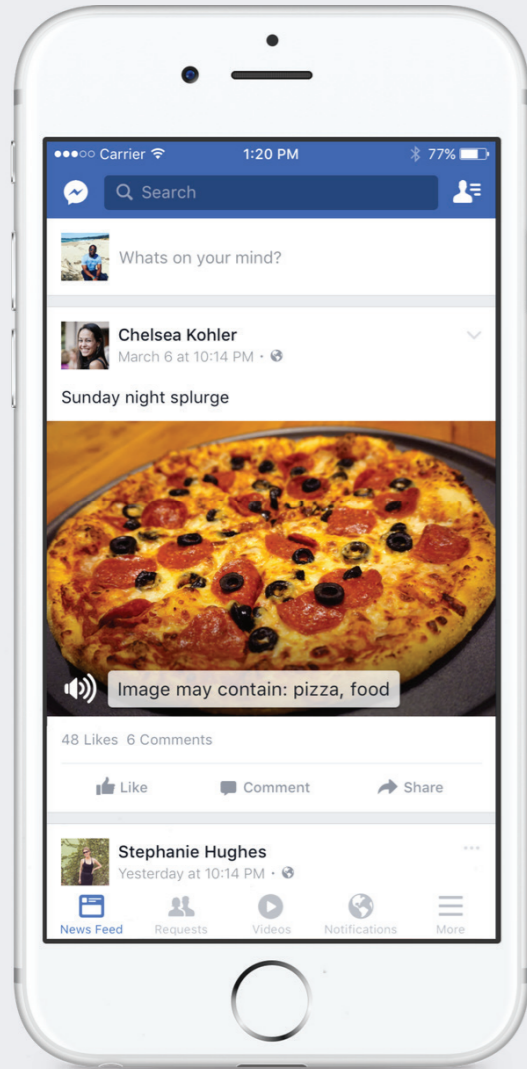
●●●○○ Carrier 1:20 PM 77%

Search

Whats on your mind?

Chelsea Kohler
March 6 at 10:14 PM ·

Sunday night splurge

Image may contain: pizza, food

48 Likes 6 Comments

Like Comment Share

Stephanie Hughes
Yesterday at 10:14 PM ·

News Feed Requests Videos Notifications More